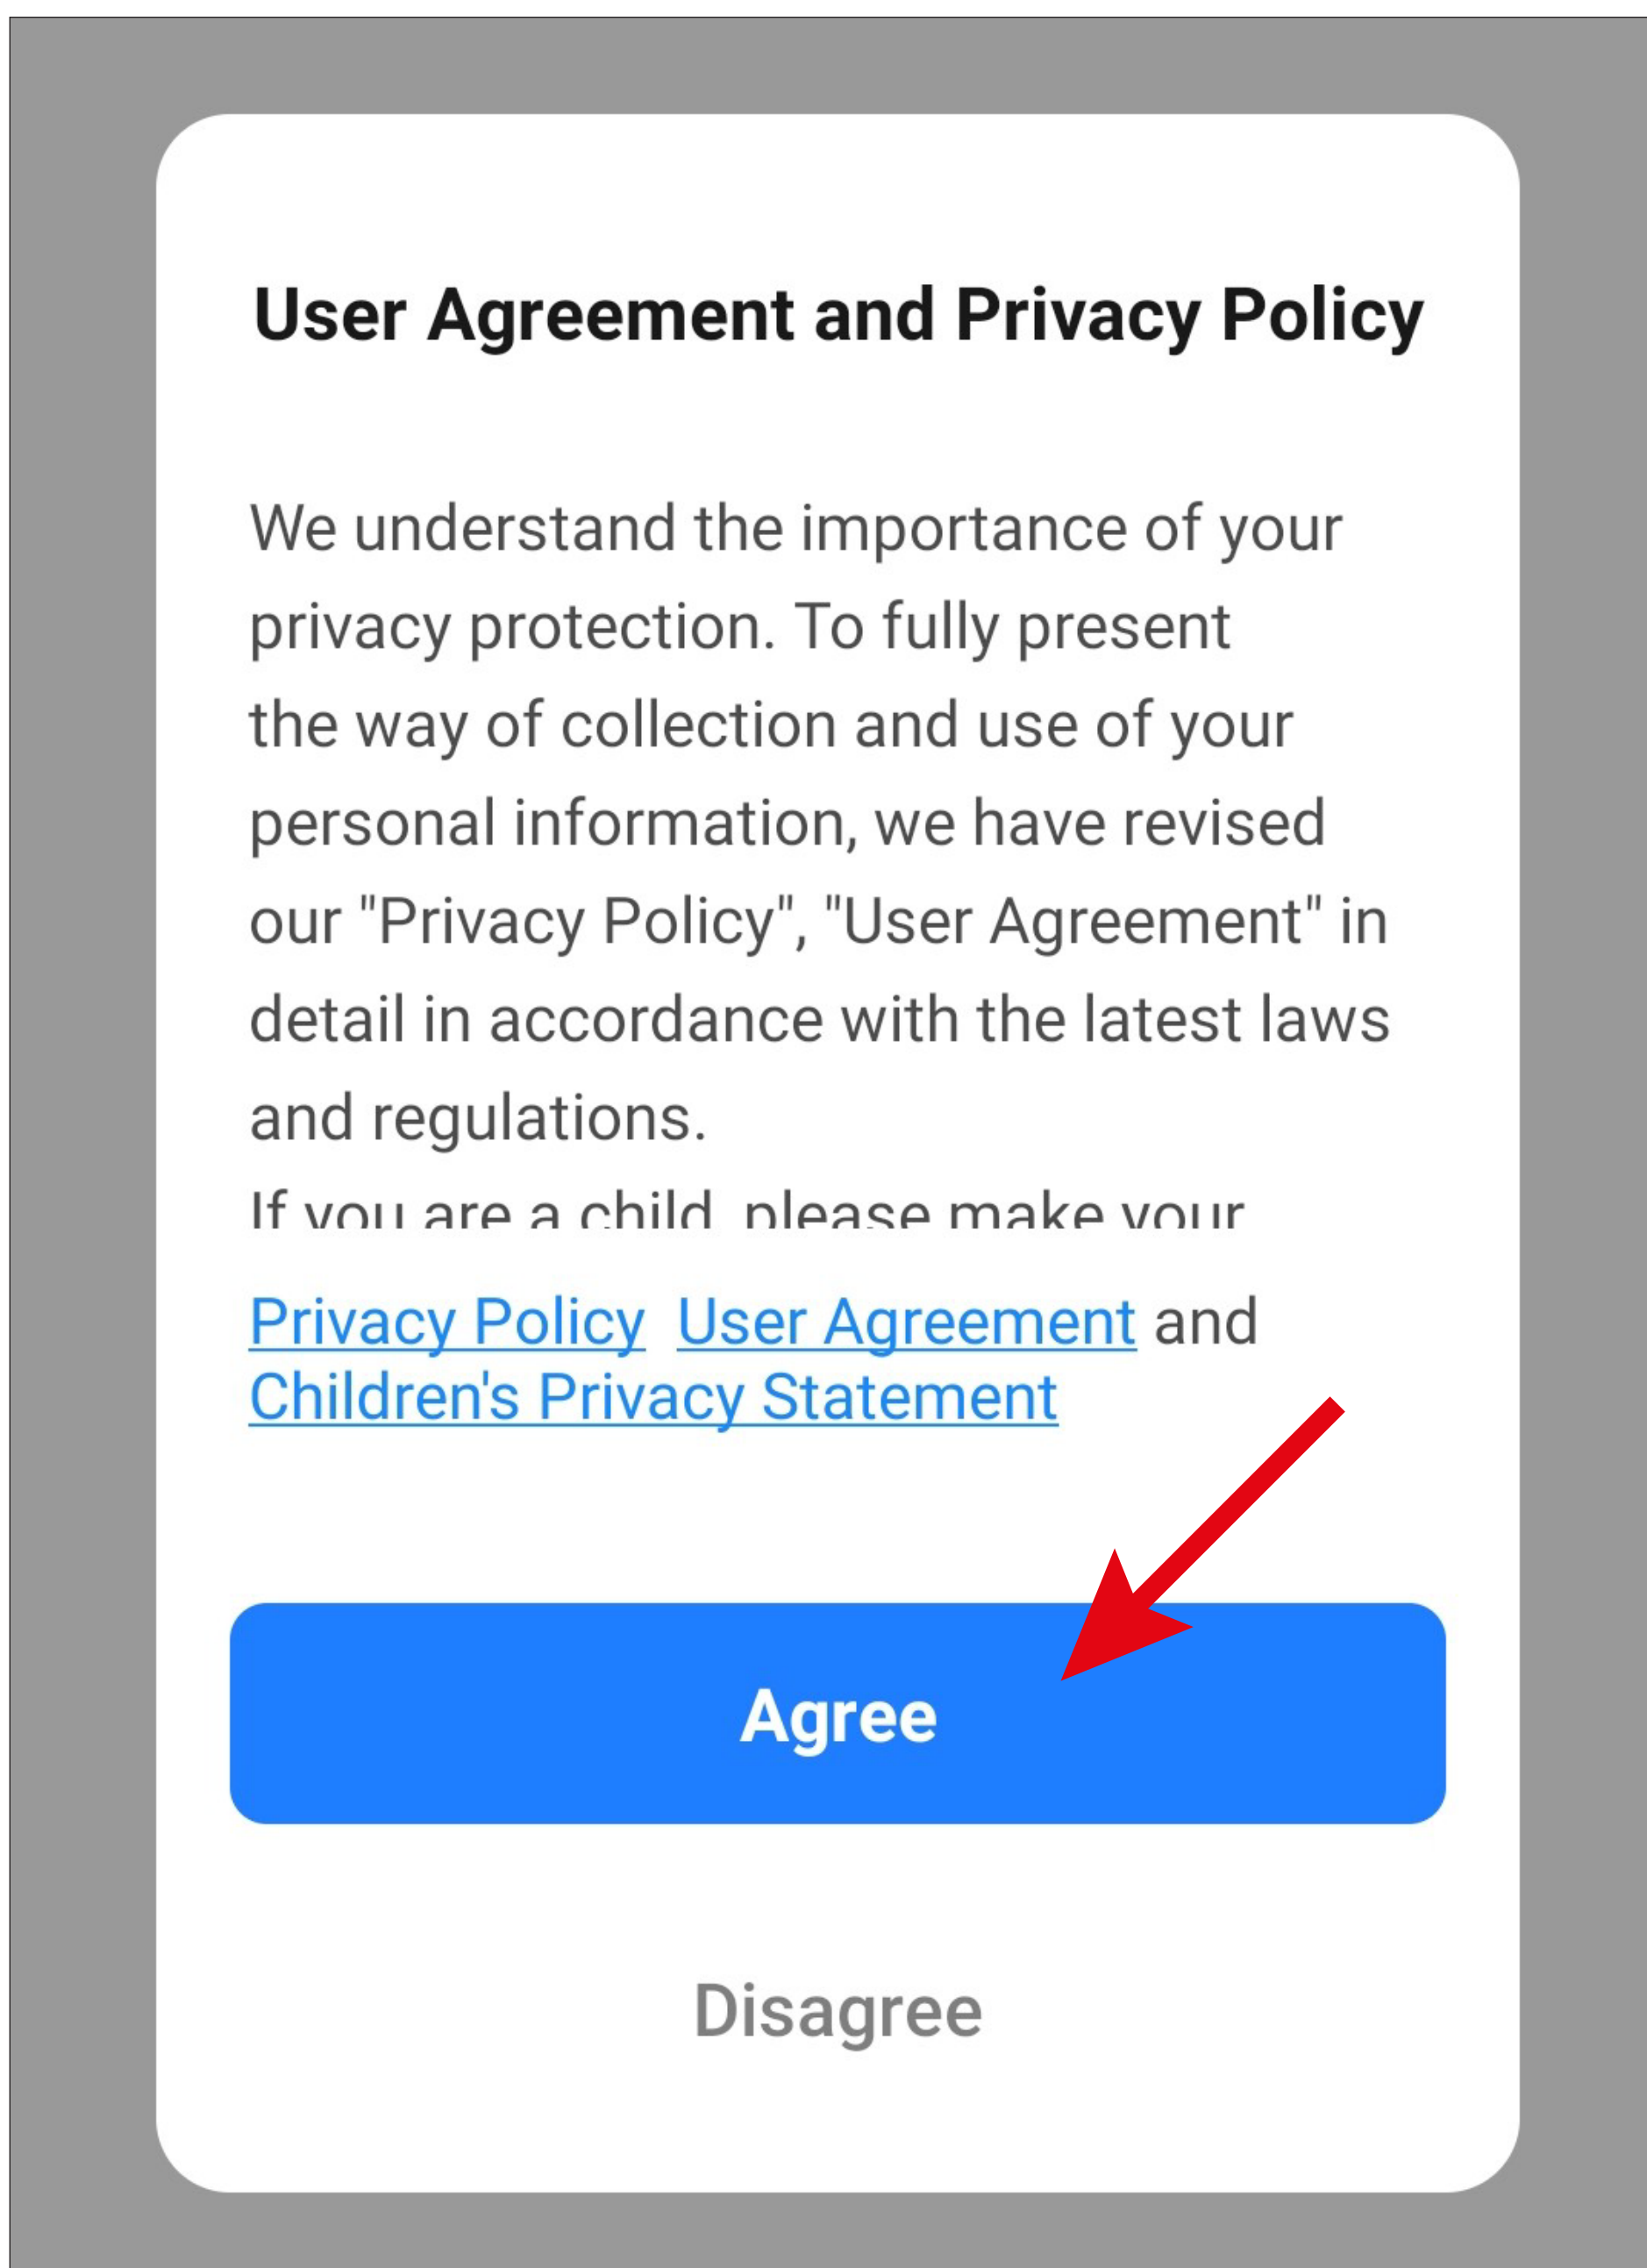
User Agreement and Privacy Policy

We understand the importance of your privacy protection. To fully present the way of collection and use of your personal information, we have revised our "Privacy Policy", "User Agreement" in detail in accordance with the latest laws and regulations.

If you are a child, please make your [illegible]

Privacy Policy User Agreement and Children's Privacy Statement

Agree

Disagree